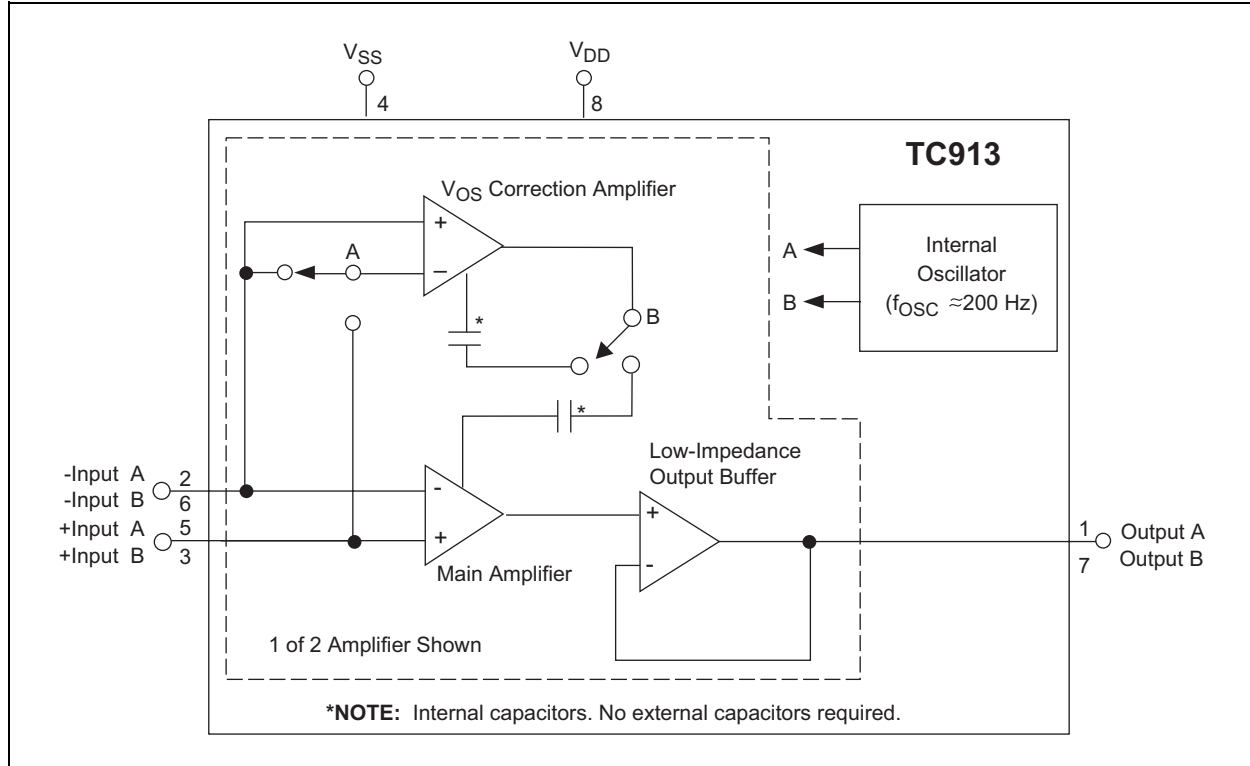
$V_{SS}$
4
$V_{DD}$
8

TC913

$V_{OS}$ Correction Amplifier

+
–
A

*
B

Internal Oscillator ($f_{OSC}$ ≈200 Hz)
A
B

*

Low-Impedance Output Buffer

-Input A 2
-Input B 6
+Input A 5
+Input B 3

-
+
Main Amplifier

+
-

1 Output A
7 Output B

1 of 2 Amplifier Shown

***NOTE:** Internal capacitors. No external capacitors required.